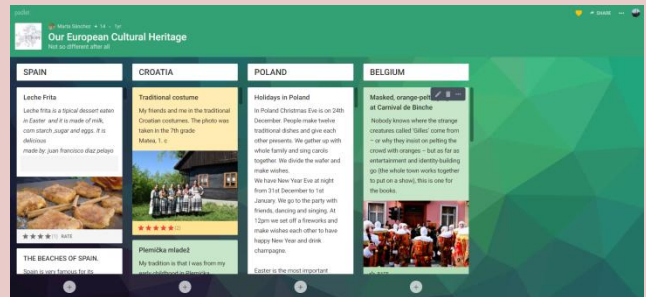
padlet

Marta Strocher • 14 • 1yr

Our European Cultural Heritage

Not so different after all

SHARE

SPAIN

Leche Frita

Leche frita is a tipical dessert eaten in Easter and it is made of milk, corn starch ,sugar and eggs. It is delicious

made by: juan francisco diaz pelayo

★★★★☆ RATE

THE BEACHES OF SPAIN.

Spain is very famous for its

CROATIA

Traditional costume

My friends and me in the traditional Croatian costumes. The photo was taken in the 7th grade

Matea, 1. c

★★★★★ (2)

Plemička mladež

My tradition is that I was from my early childhood in Plemička

POLAND

Holidays in Poland

In Poland Christmas Eve is on 24th December. People make twelve traditional dishes and give each other presents. We gather up with whole family and sing carols together. We divide the wafer and make wishes.

We have New Year Eve at night from 31st December to 1st January. We go to the party with friends, dancing and singing. At 12pm we set off a fireworks and make wishes each other to have happy New Year and drink champagne.

Easter is the most important

BELGIUM

Masked, orange-pelt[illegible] at Carnival de Binche

Nobody knows where the strange creatures called 'Gilles' come from – or why they insist on pelting the crowd with oranges – but as far as entertainment and identity-building go (the whole town works together to put on a show), this is one for the books.

RATE